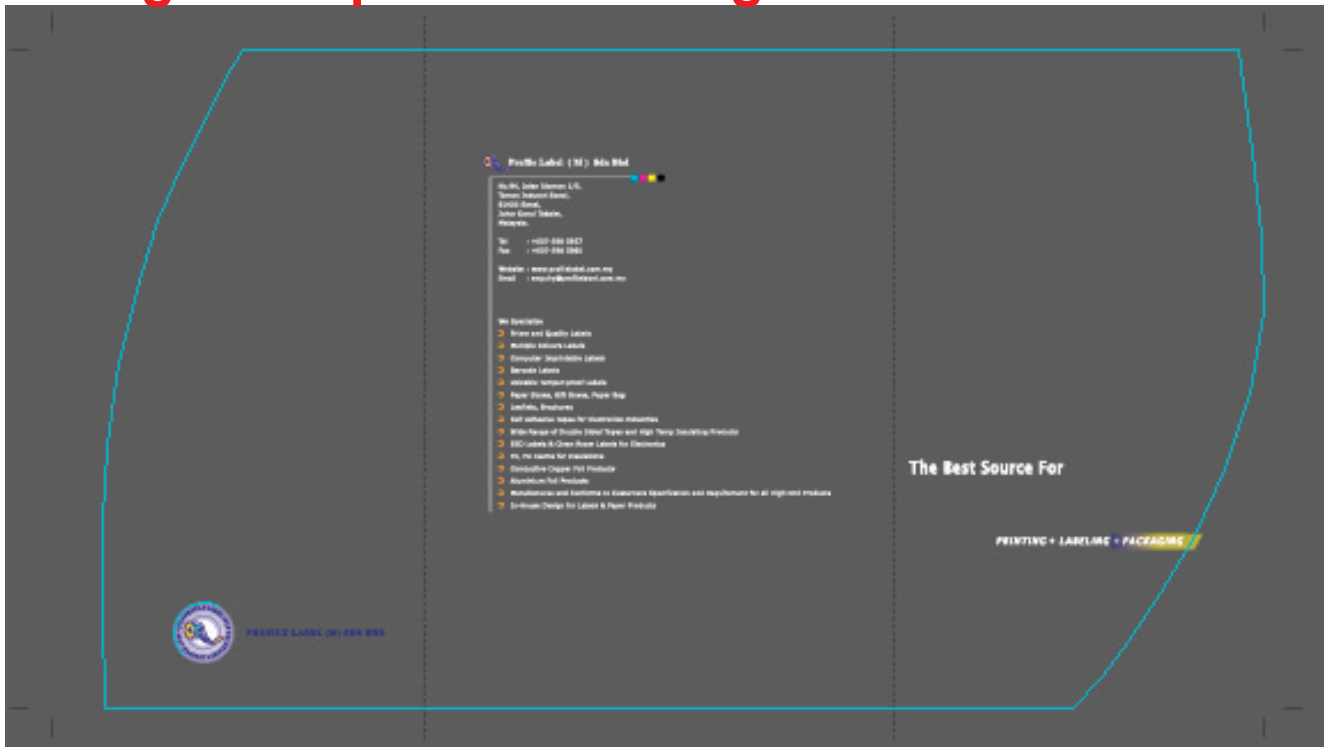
Profile Label (M) Sdn Bhd

No.9H, Jalan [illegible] 1/5,
Taman Industri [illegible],
81400 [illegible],
Johor Darul Takzim,
Malaysia.

Tel : +607-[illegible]
Fax : +607-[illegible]

Website : www.profilelabel.com.my
Email : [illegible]

We Specialize:
Prime and Quality Labels
Multiple Colours Labels
Computer Imprintable Labels
Barcode Labels
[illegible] Labels
Paper Boxes, Gift Boxes, Paper Bag
Leaflets, Brochures
Self Adhesive Tapes for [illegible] Industries
Wide Range of Double Sided Tapes and High Temp. Insulating Products
ESD Labels & Clean Room Labels for Electronics
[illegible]
Conductive Copper Foil Products
Aluminium Foil Products
Manufacturers and Conforms to Customers Specification and Requirement for all High-end Products
In-House Design for Labels & Paper Products

The Best Source For

PRINTING • LABELING • PACKAGING

PROFILE LABEL (M) SDN BHD